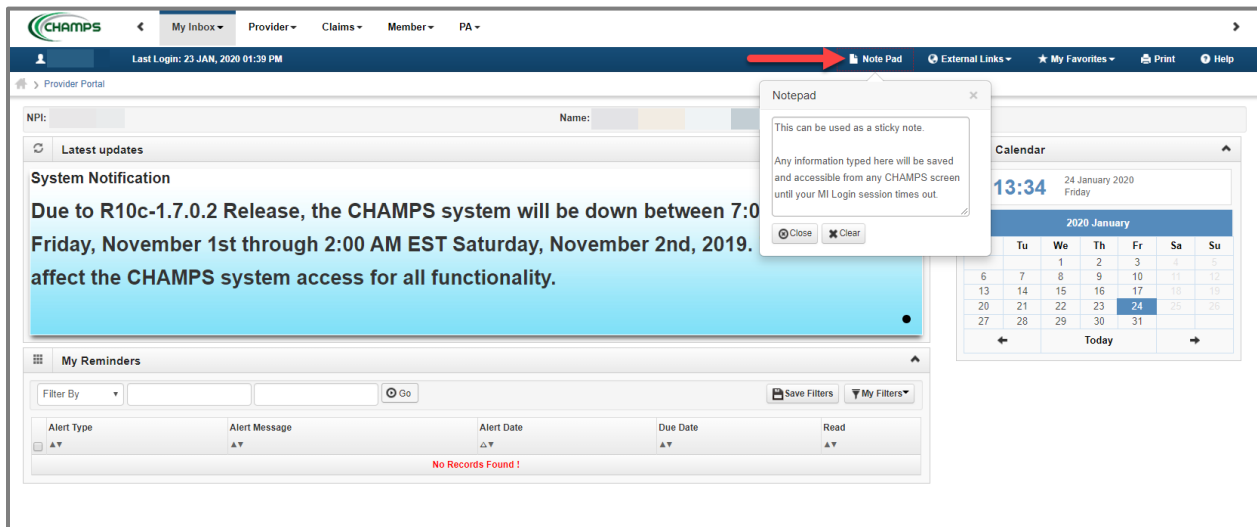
CHAMPS

My Inbox ▾ Provider ▾ Claims ▾ Member ▾ PA ▾

Last Login: 23 JAN, 2020 01:39 PM

Note Pad External Links ▾ My Favorites ▾ Print Help

Provider Portal

NPI: Name:

Latest updates

System Notification

Due to R10c-1.7.0.2 Release, the CHAMPS system will be down between 7:0 Friday, November 1st through 2:00 AM EST Saturday, November 2nd, 2019. affect the CHAMPS system access for all functionality.

Notepad

This can be used as a sticky note.

Any information typed here will be saved and accessible from any CHAMPS screen until your MI Login session times out.

Close Clear

Calendar

13:34 24 January 2020 Friday

2020 January

| | Tu | We | Th | Fr | Sa | Su |
|---|---|---|---|---|---|---|
| | | 1 | 2 | 3 | 4 | 5 |
| 6 | 7 | 8 | 9 | 10 | 11 | 12 |
| 13 | 14 | 15 | 16 | 17 | 18 | 19 |
| 20 | 21 | 22 | 23 | 24 | 25 | 26 |
| 27 | 28 | 29 | 30 | 31 | | |

← Today →

My Reminders

Filter By Go Save Filters My Filters

| Alert Type | Alert Message | Alert Date | Due Date | Read |
|---|---|---|---|---|
| No Records Found ! | | | | |